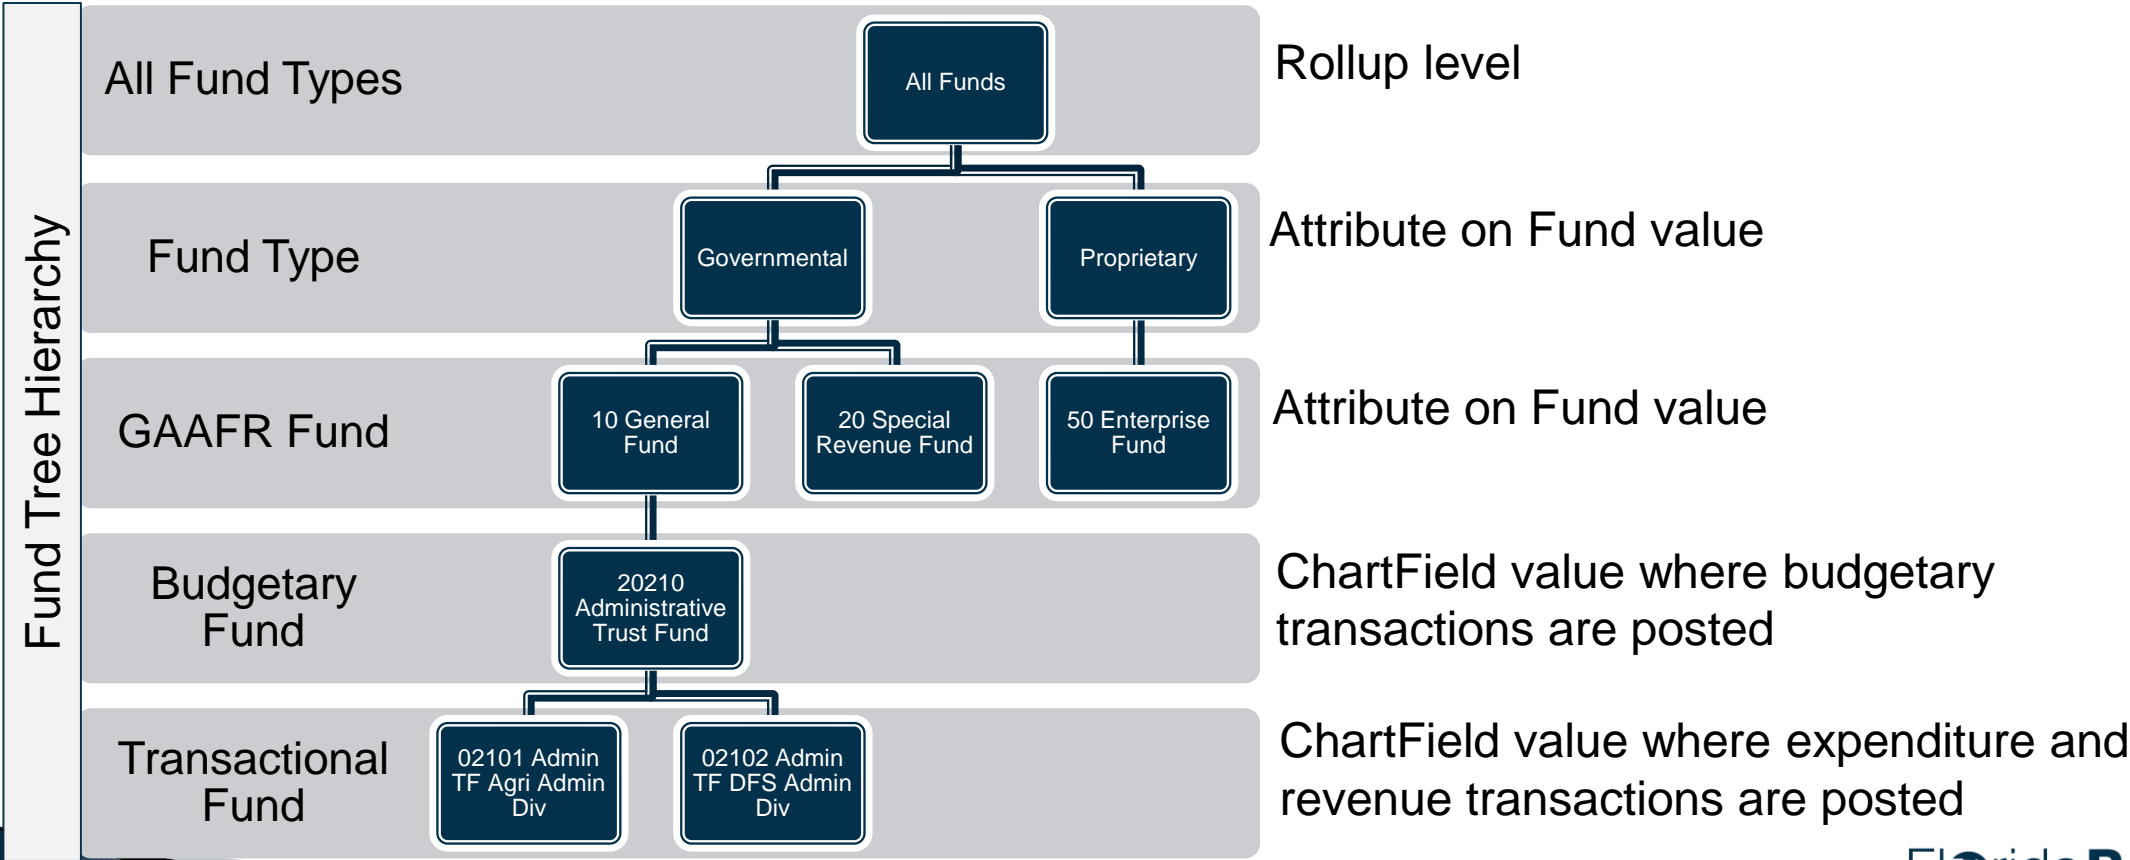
Fund Tree Hierarchy

All Fund Types

All Funds

Rollup level

Fund Type

Governmental

Proprietary

Attribute on Fund value

GAAFR Fund

10 General Fund

20 Special Revenue Fund

50 Enterprise Fund

Attribute on Fund value

Budgetary Fund

20210 Administrative Trust Fund

ChartField value where budgetary transactions are posted

Transactional Fund

02101 Admin TF Agri Admin Div

02102 Admin TF DFS Admin Div

ChartField value where expenditure and revenue transactions are posted

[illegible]